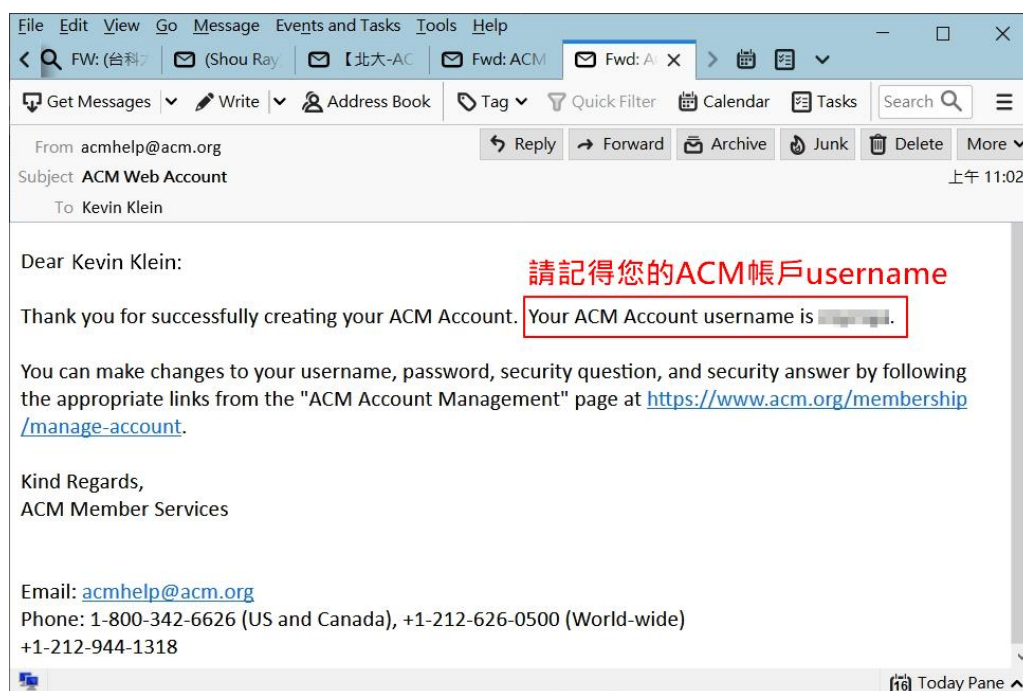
File Edit View Go Message Events and Tasks Tools Help

FW: (台科 (Shou Ray 【北大-AC Fwd: ACM Fwd: A

Get Messages Write Address Book Tag Quick Filter Calendar Tasks Search

From acmhelp@acm.org
Subject ACM Web Account
To Kevin Klein

Reply Forward Archive Junk Delete More

上午 11:02

Dear Kevin Klein:

請記得您的ACM帳戶username

Thank you for successfully creating your ACM Account. Your ACM Account username is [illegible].

You can make changes to your username, password, security question, and security answer by following the appropriate links from the "ACM Account Management" page at https://www.acm.org/membership/manage-account.

Kind Regards,
ACM Member Services

Email: acmhelp@acm.org
Phone: 1-800-342-6626 (US and Canada), +1-212-626-0500 (World-wide)
+1-212-944-1318

Today Pane